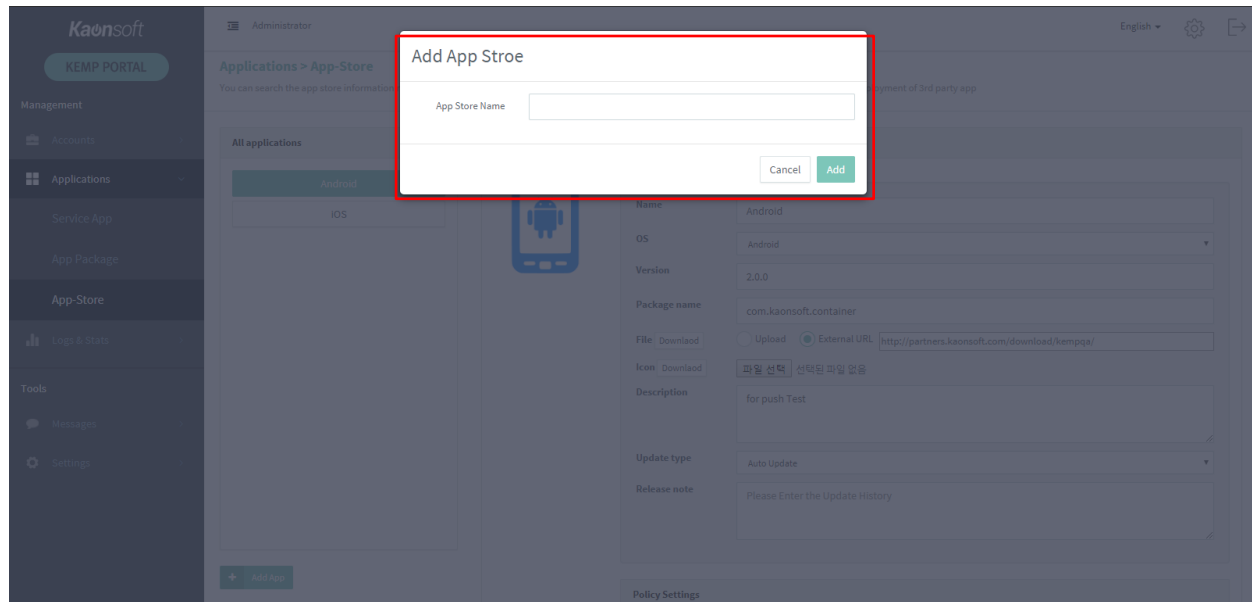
Kaonsoft

KEMP PORTAL

Management

Accounts

Applications

Service App

App Package

App-Store

Logs & Stats

Tools

Messages

Settings

Administrator

English ▾

Applications > App-Store

You can search the app store information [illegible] yment of 3rd party app

All applications

Android

iOS

Add App

Add App Stroe

App Store Name

Cancel

Add

Name | Android

OS | Android

Version | 2.0.0

Package name | com.kaonsoft.container

File Download | Upload | External URL | http://partners.kaonsoft.com/download/kempqa/

Icon Download | 파일 선택 | 선택된 파일 없음

Description | for push Test

Update type | Auto Update

Release note | Please Enter the Update History

Policy Settings